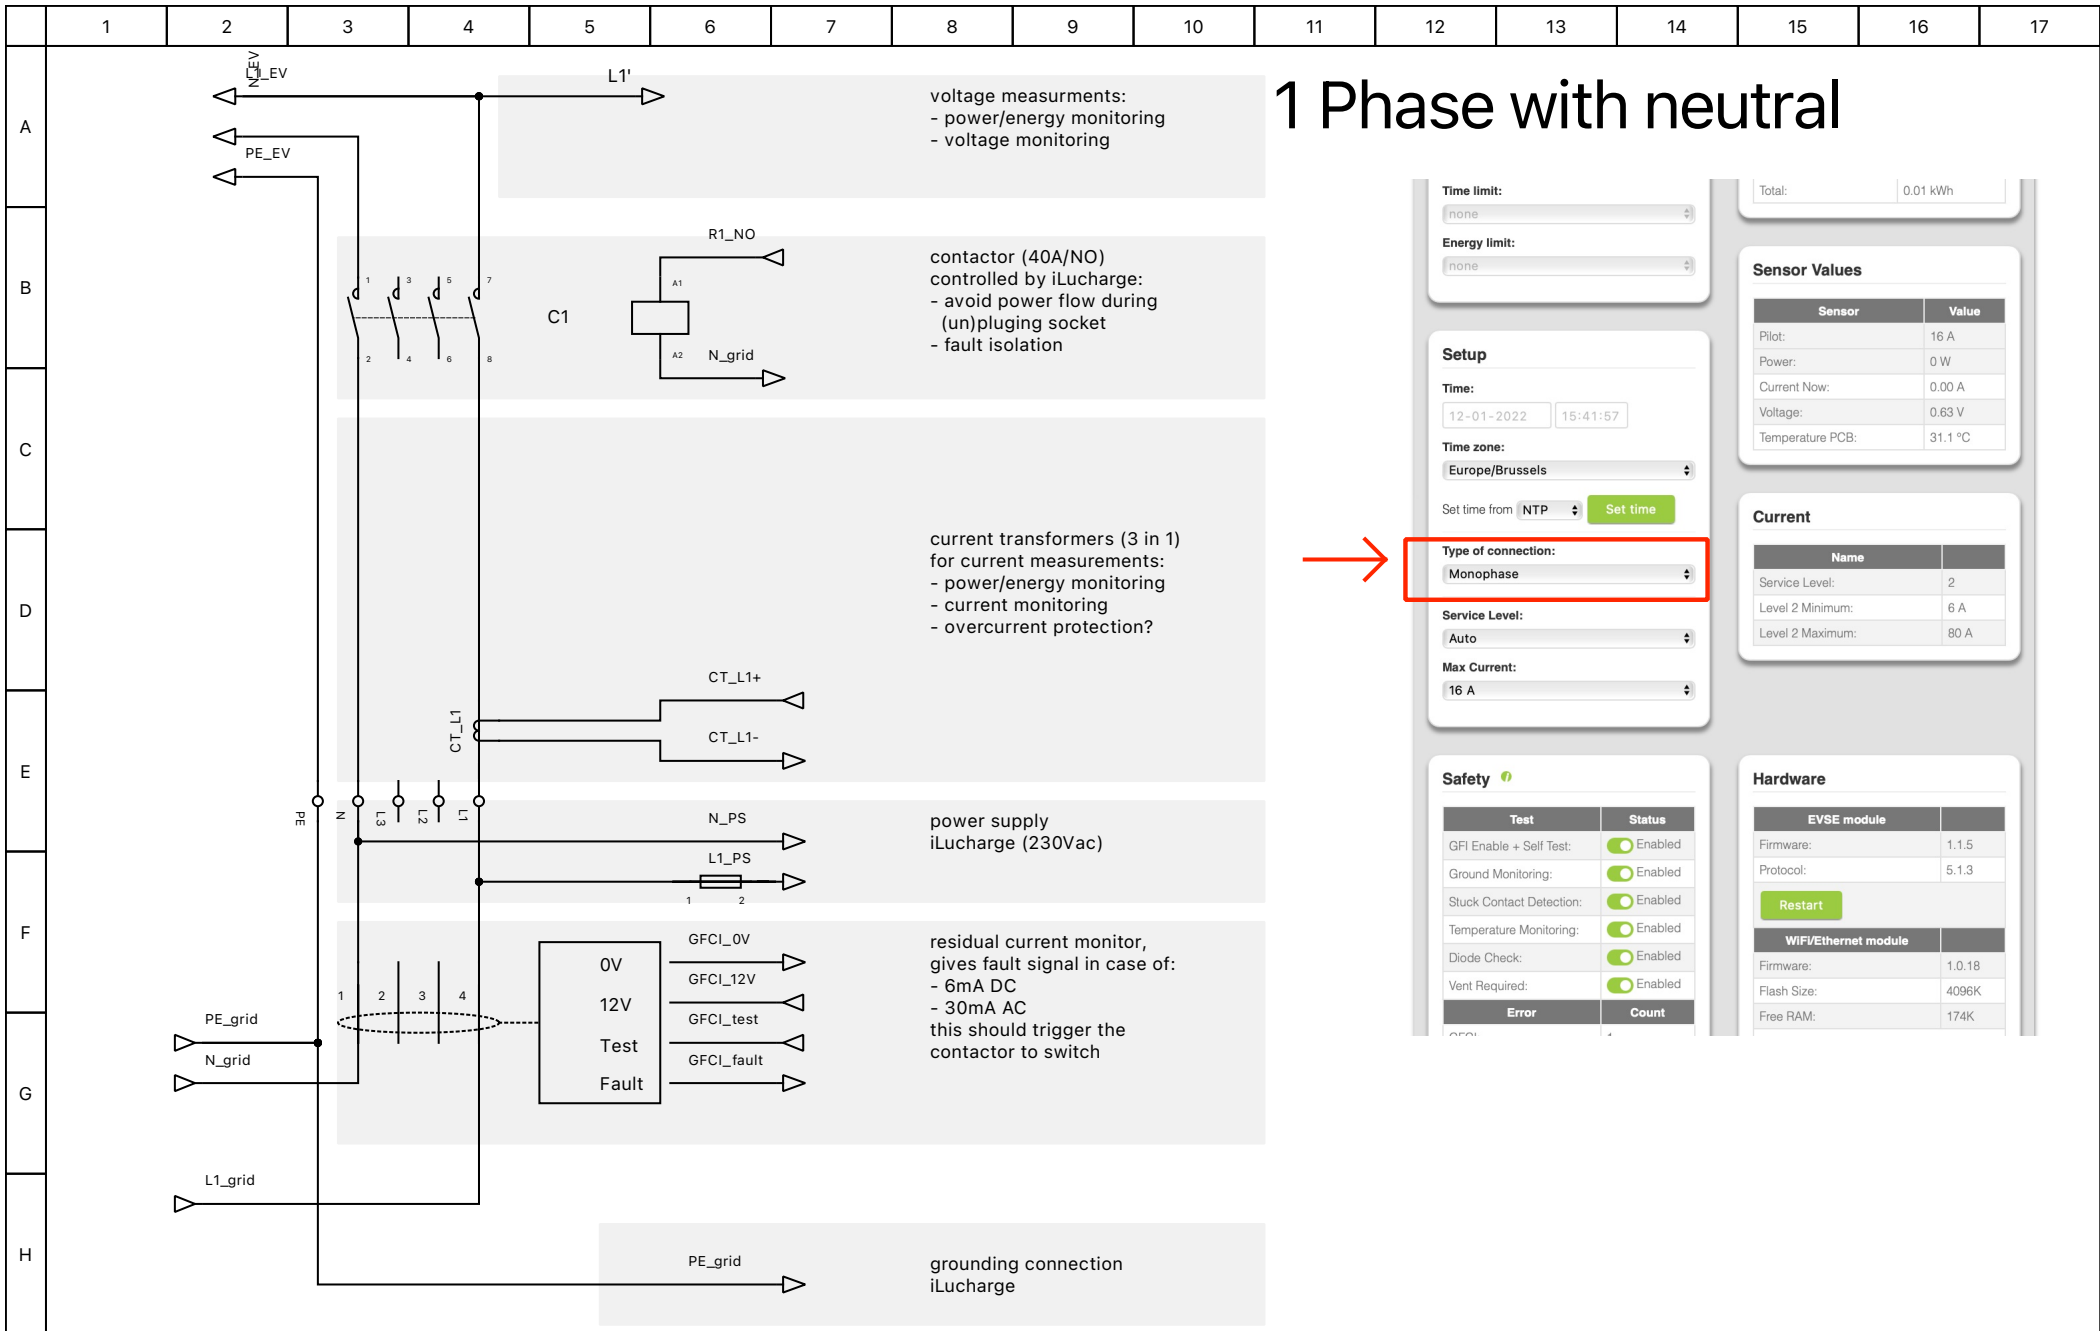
1 2 3 4 5 6 7 8 9 10 11 12 13 14 15 16 17

A B C D E F G H

1 Phase with neutral

N_EV
L1_EV
L1'
PE_EV

voltage measurments:
- power/energy monitoring
- voltage monitoring

R1_NO
1 3 5 7
2 4 6 8
C1
A1
A2
N_grid

contactor (40A/NO)
controlled by iLucharge:
- avoid power flow during (un)pluging socket
- fault isolation

current transformers (3 in 1)
for current measurements:
- power/energy monitoring
- current monitoring
- overcurrent protection?

CT_L1+
CT_L1
CT_L1-

PE N L3 L2 L1

N_PS
L1_PS
1 2

power supply
iLucharge (230Vac)

1 2 3 4
0V
12V
Test
Fault
GFCI_0V
GFCI_12V
GFCI_test
GFCI_fault
PE_grid
N_grid

residual current monitor,
gives fault signal in case of:
- 6mA DC
- 30mA AC
this should trigger the contactor to switch

L1_grid

PE_grid

grounding connection
iLucharge

Time limit:
none
Energy limit:
none

Setup
Time:
12-01-2022 15:41:57
Time zone:
Europe/Brussels
Set time from NTP Set time
Type of connection:
Monophase
Service Level:
Auto
Max Current:
16 A

Total: 0.01 kWh

Sensor Values
| Sensor | Value |
|---|---|
| Pilot: | 16 A |
| Power: | 0 W |
| Current Now: | 0.00 A |
| Voltage: | 0.63 V |
| Temperature PCB: | 31.1 °C |

Current
| Name | |
|---|---|
| Service Level: | 2 |
| Level 2 Minimum: | 6 A |
| Level 2 Maximum: | 80 A |

Safety
| Test | Status |
|---|---|
| GFI Enable + Self Test: | Enabled |
| Ground Monitoring: | Enabled |
| Stuck Contact Detection: | Enabled |
| Temperature Monitoring: | Enabled |
| Diode Check: | Enabled |
| Vent Required: | Enabled |
| Error | Count |

Hardware
| EVSE module | |
|---|---|
| Firmware: | 1.1.5 |
| Protocol: | 5.1.3 |
Restart
| WiFi/Ethernet module | |
|---|---|
| Firmware: | 1.0.18 |
| Flash Size: | 4096K |
| Free RAM: | 174K |